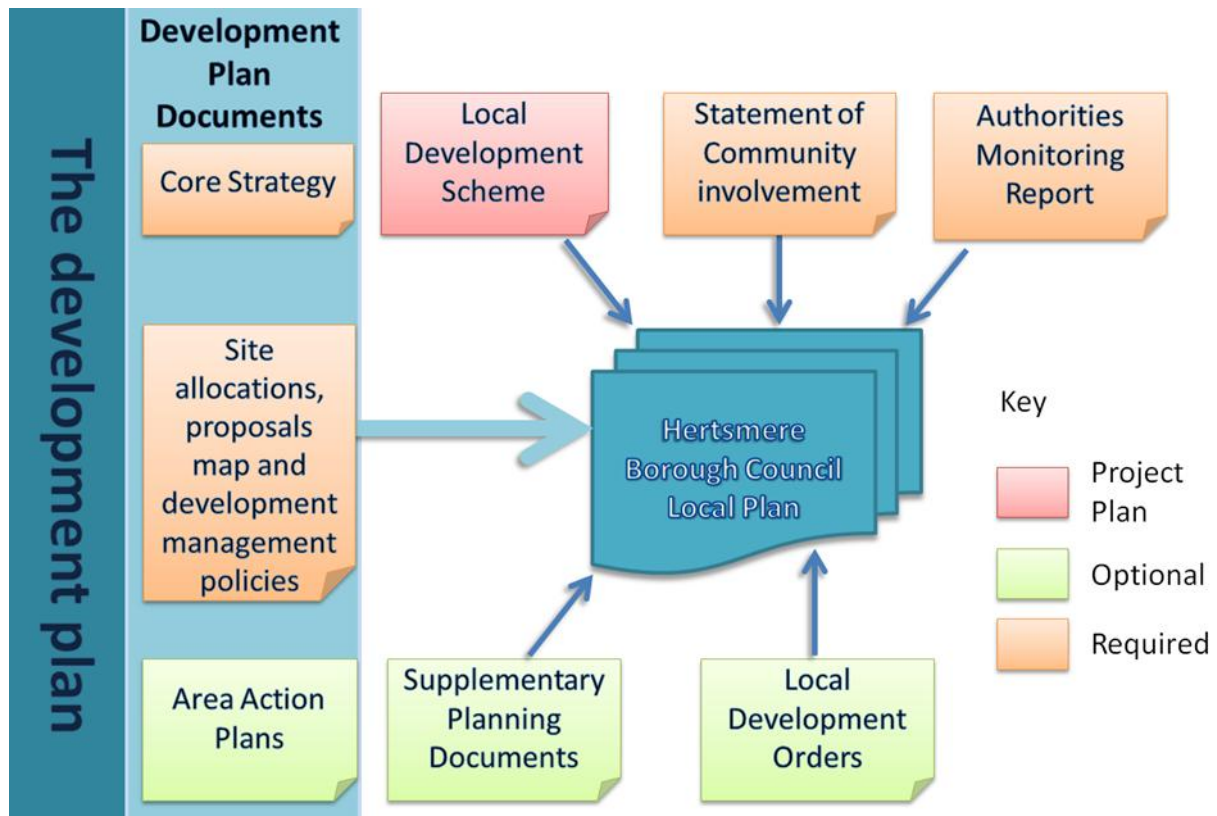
The development plan

Development Plan Documents

Core Strategy

Site allocations, proposals map and development management policies

Area Action Plans

Local Development Scheme

Statement of Community involvement

Authorities Monitoring Report

Hertsmere Borough Council Local Plan

Supplementary Planning Documents

Local Development Orders

Key

Project Plan

Optional

Required